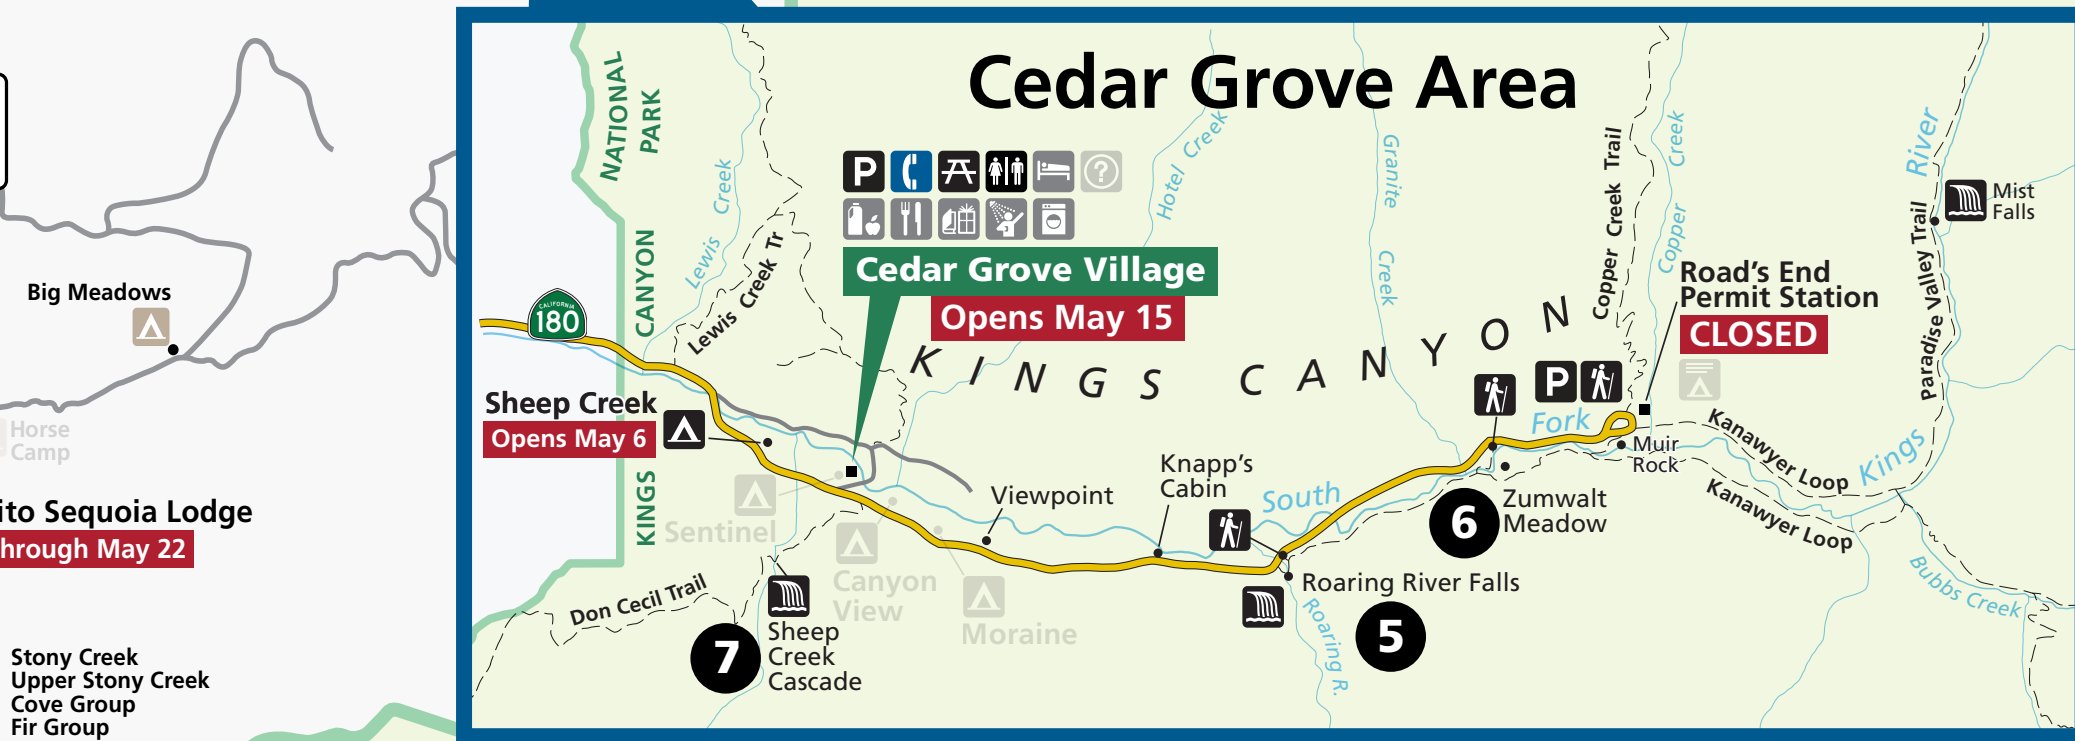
Big Meadows

Horse Camp

ito Sequoia Lodge
hrough May 22

Stony Creek
Upper Stony Creek
Cove Group
Fir Group

Cedar Grove Area

NATIONAL PARK

CANYON

KINGS

Lewis Creek

Lewis Creek Tr

180

Cedar Grove Village
Opens May 15

Hotel Creek

Granite Creek

Copper Creek Trail

Copper Creek

River

Paradise Valley Trail

Mist Falls

Road's End Permit Station
CLOSED

KINGS CANYON

Sheep Creek
Opens May 6

Sentinel

Canyon View

Moraine

Viewpoint

Knapp's Cabin

South Fork

Muir Rock

Kanawyer Loop

Kanawyer Loop

Kings

6 Zumwalt Meadow

Roaring River Falls

5

Roaring R.

Bubbs Creek

Don Cecil Trail

7 Sheep Creek Cascade